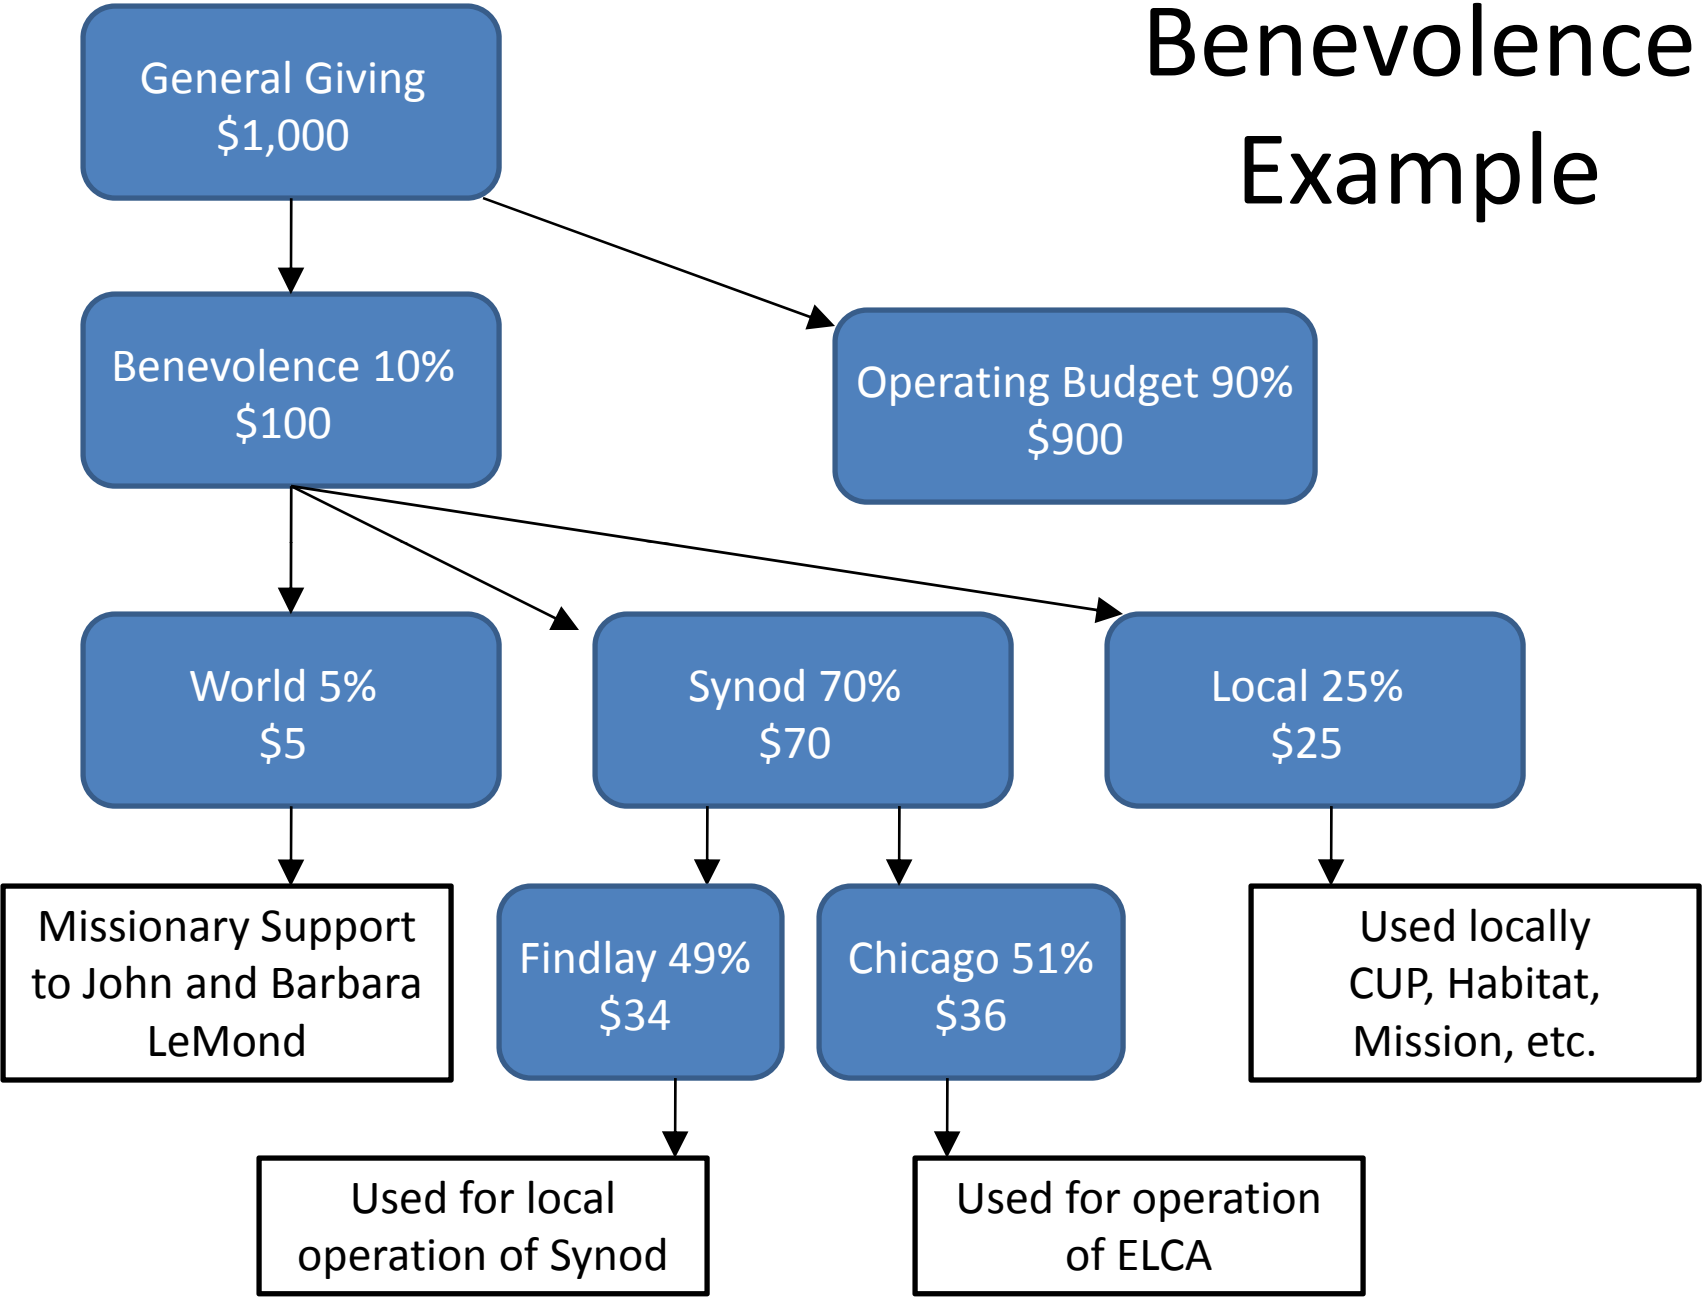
Benevolence Example

General Giving
\$1,000

Benevolence 10%
\$100

Operating Budget 90%
\$900

World 5%
\$5

Synod 70%
\$70

Local 25%
\$25

Missionary Support to John and Barbara LeMond

Findlay 49%
\$34

Chicago 51%
\$36

Used locally
CUP, Habitat, Mission, etc.

Used for local operation of Synod

Used for operation of ELCA